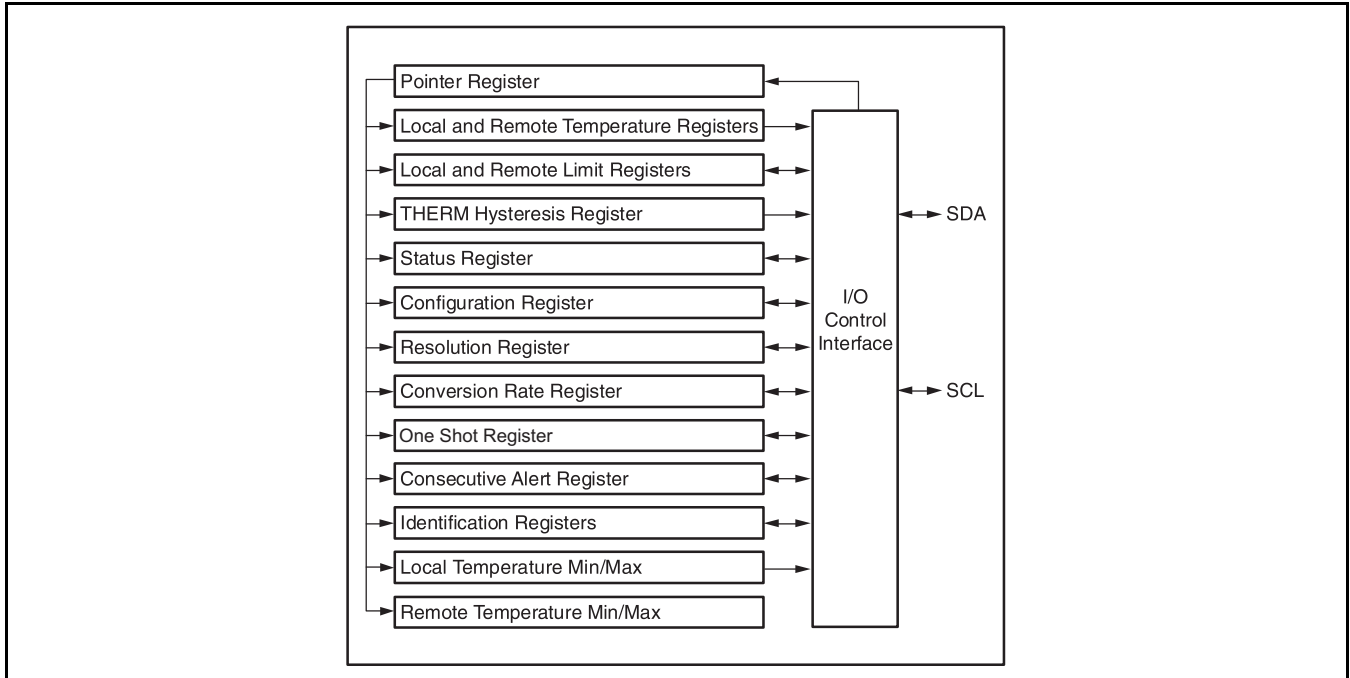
Pointer Register
Local and Remote Temperature Registers
Local and Remote Limit Registers
THERM Hysteresis Register
Status Register
Configuration Register
Resolution Register
Conversion Rate Register
One Shot Register
Consecutive Alert Register
Identification Registers
Local Temperature Min/Max
Remote Temperature Min/Max

I/O Control Interface

SDA

SCL